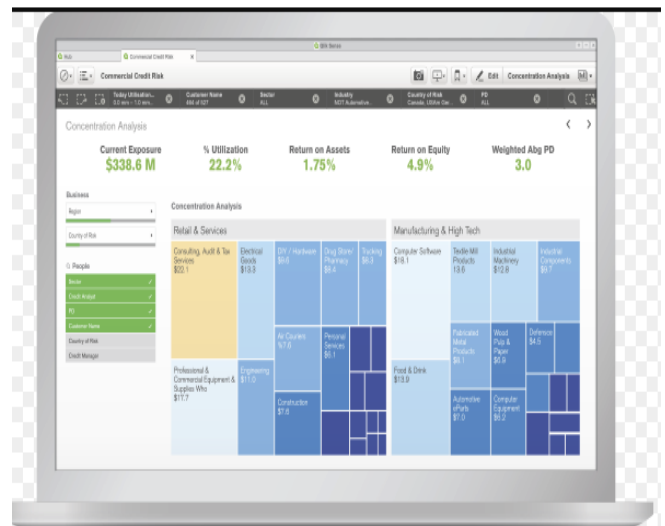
Qlik Sense

Hub

Commercial Credit Risk

Commercial Credit Risk

Edit

Concentration Analysis

Today Utilization 0.0 mm - 1.0 mm

Customer Name 494 of 527

Sector ALL

Industry NOT Automotive

Country of Risk Canada, Utilize Ger...

PD ALL

Concentration Analysis

Current Exposure

$338.6 M

% Utilization

22.2%

Return on Assets

1.75%

Return on Equity

4.9%

Weighted Abg PD

3.0

Business

Region

Country of Risk

People

Sector

Credit Analyst

PD

Customer Name

Country of Risk

Credit Manager

Concentration Analysis

Retail & Services

Consulting, Audit & Tax Services $22.1

Electrical Goods $13.3

DIY / Hardware $8.6

Drug Store/ Pharmacy $6.4

Trucking $6.3

Air Couriers $7.8

Personal Services $6.1

Professional & Commercial Equipment & Supplies Whs $17.7

Engineering $11.0

Construction $7.8

Manufacturing & High Tech

Computer Software $16.1

Textile Mill Products 13.6

Industrial Machinery $12.8

Industrial Components $5.7

Fabricated Metal Products $8.1

Wood Pulp & Paper $6.9

Defense $4.5

Food & Drink $13.9

Automotive eParts $7.0

Computer Equipment $6.2